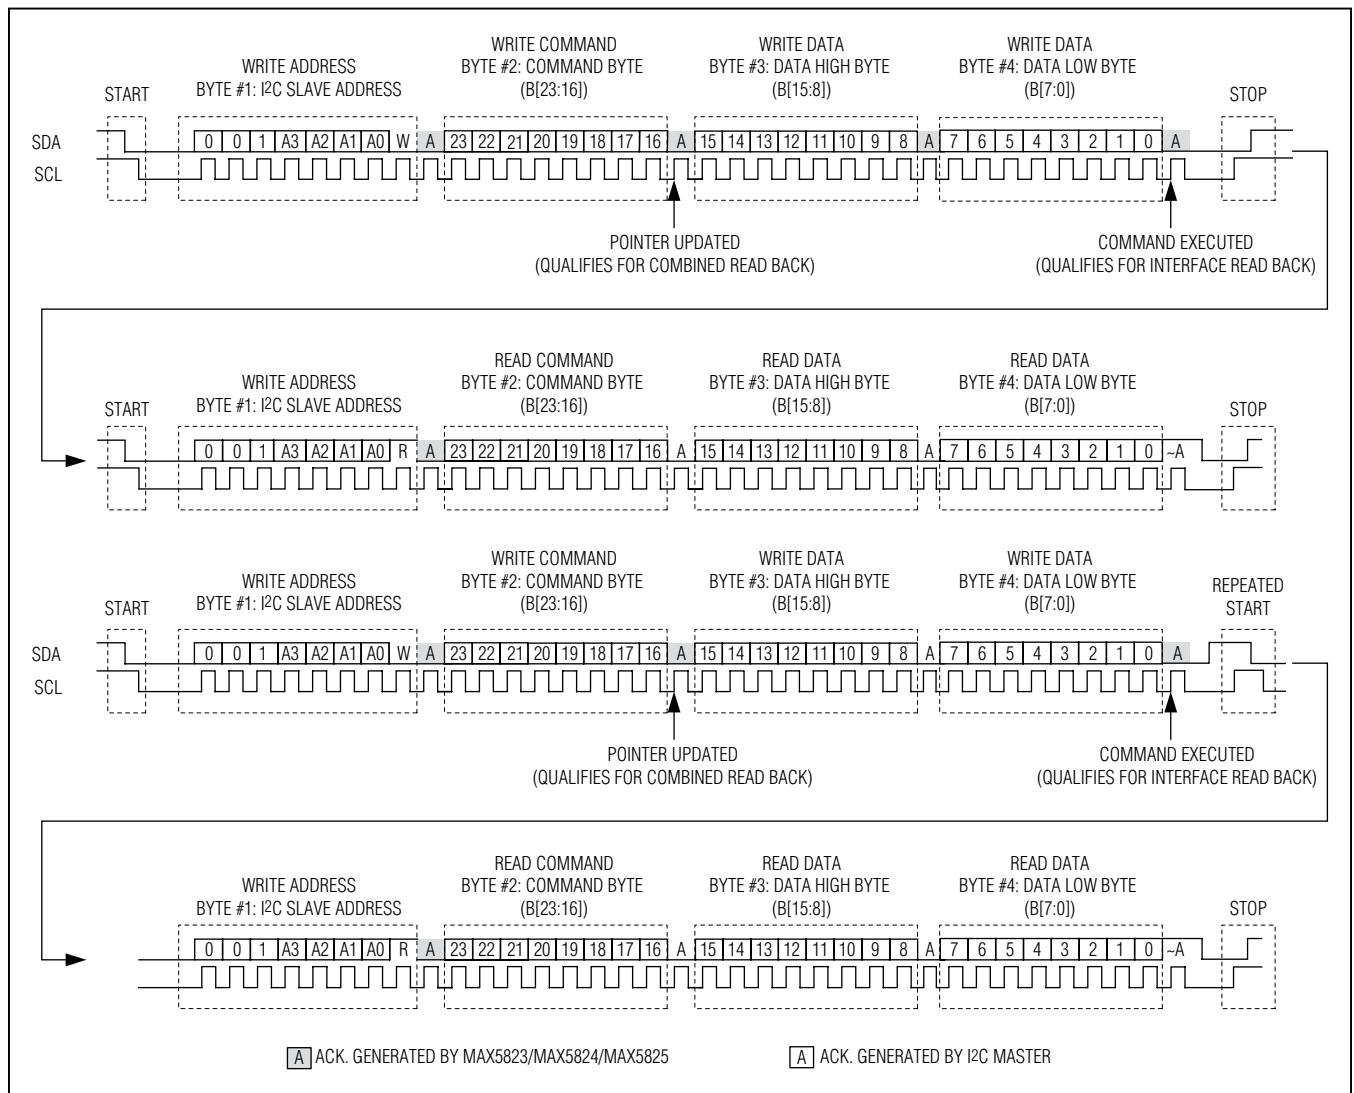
START

WRITE ADDRESS
BYTE #1: I2C SLAVE ADDRESS

WRITE COMMAND
BYTE #2: COMMAND BYTE
(B[23:16])

WRITE DATA
BYTE #3: DATA HIGH BYTE
(B[15:8])

WRITE DATA
BYTE #4: DATA LOW BYTE
(B[7:0])

STOP

SDA
SCL

0 0 1 A3 A2 A1 A0 W A 23 22 21 20 19 18 17 16 A 15 14 13 12 11 10 9 8 A 7 6 5 4 3 2 1 0 A

POINTER UPDATED
(QUALIFIES FOR COMBINED READ BACK)

COMMAND EXECUTED
(QUALIFIES FOR INTERFACE READ BACK)

START

WRITE ADDRESS
BYTE #1: I2C SLAVE ADDRESS

READ COMMAND
BYTE #2: COMMAND BYTE
(B[23:16])

READ DATA
BYTE #3: DATA HIGH BYTE
(B[15:8])

READ DATA
BYTE #4: DATA LOW BYTE
(B[7:0])

STOP

0 0 1 A3 A2 A1 A0 R A 23 22 21 20 19 18 17 16 A 15 14 13 12 11 10 9 8 A 7 6 5 4 3 2 1 0 ~A

START

WRITE ADDRESS
BYTE #1: I2C SLAVE ADDRESS

WRITE COMMAND
BYTE #2: COMMAND BYTE
(B[23:16])

WRITE DATA
BYTE #3: DATA HIGH BYTE
(B[15:8])

WRITE DATA
BYTE #4: DATA LOW BYTE
(B[7:0])

REPEATED
START

SDA
SCL

0 0 1 A3 A2 A1 A0 W A 23 22 21 20 19 18 17 16 A 15 14 13 12 11 10 9 8 A 7 6 5 4 3 2 1 0 A

POINTER UPDATED
(QUALIFIES FOR COMBINED READ BACK)

COMMAND EXECUTED
(QUALIFIES FOR INTERFACE READ BACK)

WRITE ADDRESS
BYTE #1: I2C SLAVE ADDRESS

READ COMMAND
BYTE #2: COMMAND BYTE
(B[23:16])

READ DATA
BYTE #3: DATA HIGH BYTE
(B[15:8])

READ DATA
BYTE #4: DATA LOW BYTE
(B[7:0])

STOP

0 0 1 A3 A2 A1 A0 R A 23 22 21 20 19 18 17 16 A 15 14 13 12 11 10 9 8 A 7 6 5 4 3 2 1 0 ~A

A ACK. GENERATED BY MAX5823/MAX5824/MAX5825
A ACK. GENERATED BY I2C MASTER